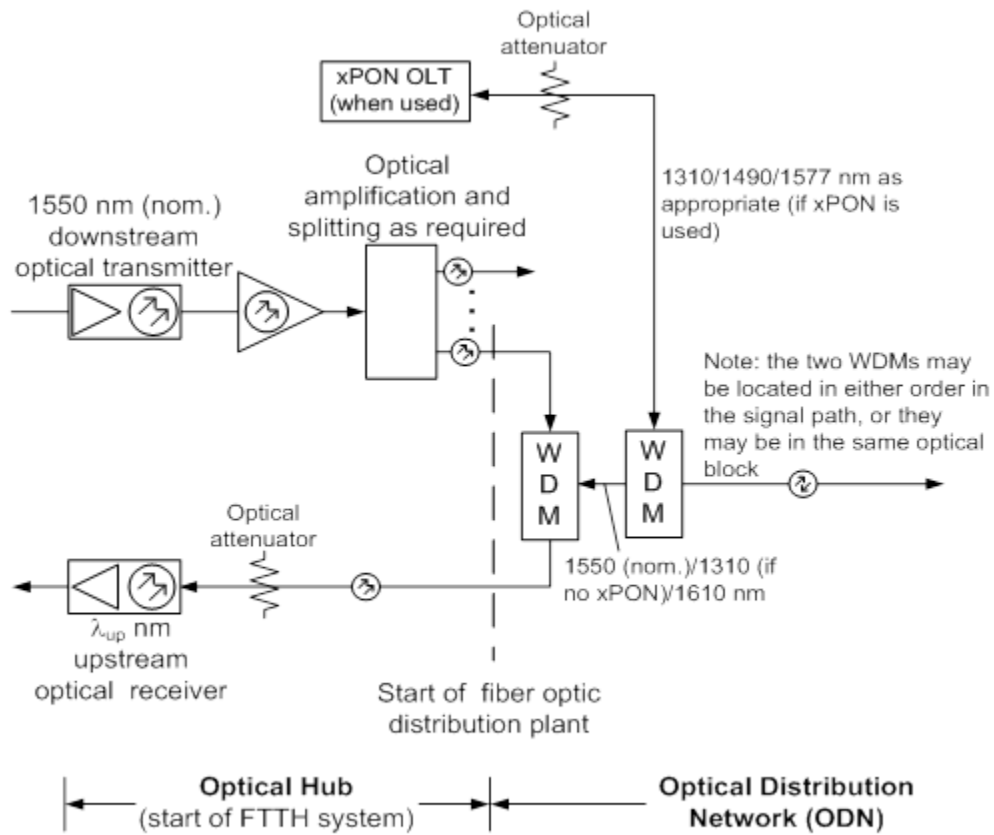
Optical attenuator

xPON OLT (when used)

Optical amplification and splitting as required

1550 nm (nom.) downstream optical transmitter

1310/1490/1577 nm as appropriate (if xPON is used)

Note: the two WDMs may be located in either order in the signal path, or they may be in the same optical block

W D M

W D M

Optical attenuator

1550 (nom.)/1310 (if no xPON)/1610 nm

$\lambda_{up}$ nm upstream optical receiver

Start of fiber optic distribution plant

Optical Hub (start of FTTH system)

Optical Distribution Network (ODN)